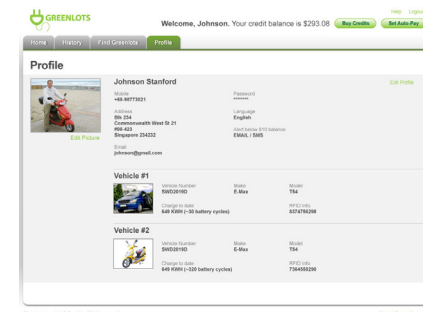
GREENLOTS

Welcome, Johnson. Your credit balance is $293.08 Buy Credits Set Auto-Pay

Help Logout

Home History Find Greenlots Profile

Profile

Johnson Stanford

Edit Profile

Mobile
+65 86773021

Password
*******

Address
Blk 234
Commonwealth West St 21
#08-423
Singapore 234232

Language
English

Alert below $10 balance
EMAIL / SMS

Edit Picture

Email
johnson@gmail.com

Vehicle #1

Vehicle Number
SWD2019D

Make
E-Max

Model
T64

Charge to date
649 KWH (~30 battery cycles)

RFID info
8374764298

Vehicle #2

Vehicle Number
SWD2019D

Make
E-Max

Model
T64

Charge to date
649 KWH (~320 battery cycles)

RFID info
7364559290